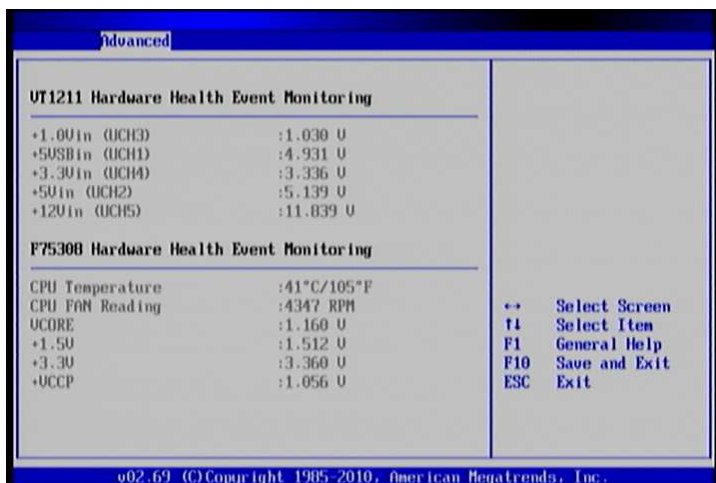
Advanced

VT1211 Hardware Health Event Monitoring

+1.0Vin (VCH3) :1.030 V
+5VSBin (VCH1) :4.931 V
+3.3Vin (VCH4) :3.336 V
+5Vin (VCH2) :5.139 V
+12Vin (VCH5) :11.839 V

F75308 Hardware Health Event Monitoring

CPU Temperature :41°C/105°F
CPU FAN Reading :4347 RPM
VCORE :1.160 V
+1.5V :1.512 V
+3.3V :3.360 V
+VCCP :1.056 V

↔ Select Screen
↑↓ Select Item
F1 General Help
F10 Save and Exit
ESC Exit

v02.69 (C)Copyright 1985-2010, American Megatrends, Inc.